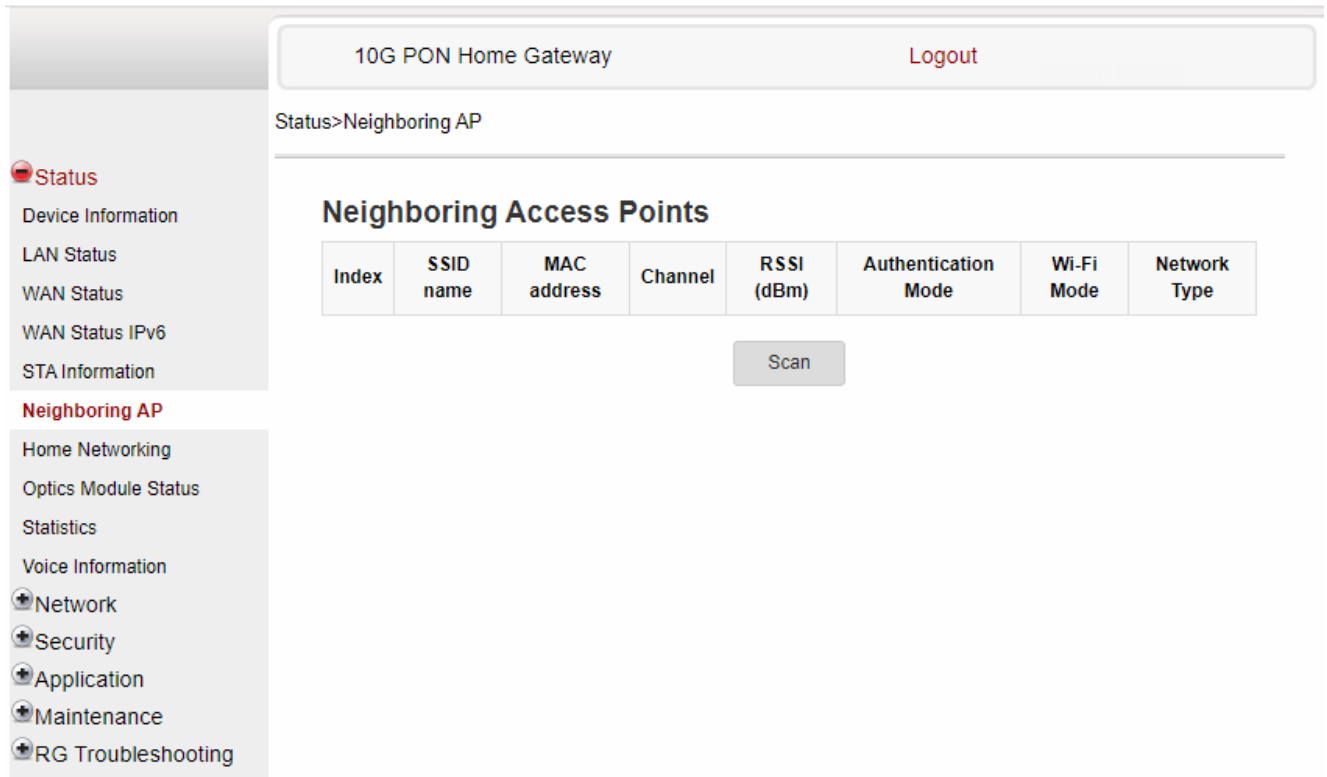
10G PON Home Gateway

Logout

Status>Neighboring AP

Status
Device Information
LAN Status
WAN Status
WAN Status IPv6
STA Information
Neighboring AP
Home Networking
Optics Module Status
Statistics
Voice Information
Network
Security
Application
Maintenance
RG Troubleshooting

Neighboring Access Points

| Index | SSID name | MAC address | Channel | RSSI (dBm) | Authentication Mode | Wi-Fi Mode | Network Type |
|---|---|---|---|---|---|---|---|

Scan